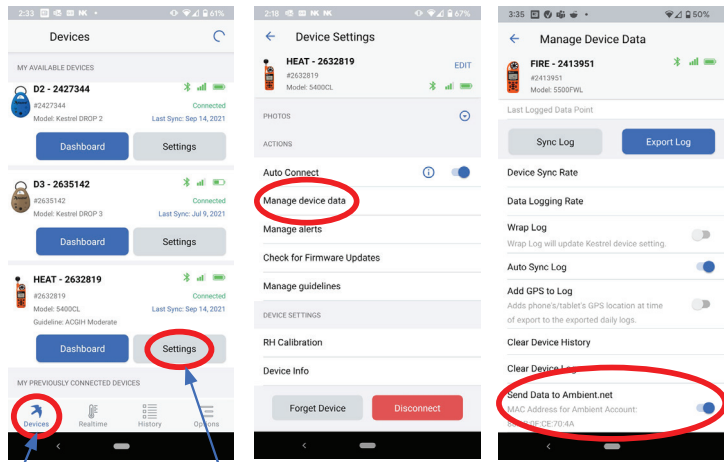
2:33 61%

Devices

MY AVAILABLE DEVICES

D2 - 2427344
#2427344
Connected
Model: Kestrel DROP 2
Last Sync: Sep 14, 2021

Dashboard
Settings

D3 - 2635142
#2635142
Connected
Model: Kestrel DROP 3
Last Sync: Jul 9, 2021

Dashboard
Settings

HEAT - 2632819
#2632819
Connected
Model: 5400CL
Last Sync: Sep 14, 2021
Guideline: ACGIH Moderate

Dashboard
Settings

MY PREVIOUSLY CONNECTED DEVICES

Devices
Realtime
History
Options

2:18 67%

Device Settings

HEAT - 2632819
#2632819
Model: 5400CL
EDIT

PHOTOS

ACTIONS

Auto Connect

Manage device data

Manage alerts

Check for Firmware Updates

Manage guidelines

DEVICE SETTINGS

RH Calibration

Device Info

Forget Device
Disconnect

3:35 50%

Manage Device Data

FIRE - 2413951
#2413951
Model: 5500FWL

Last Logged Data Point

Sync Log
Export Log

Device Sync Rate

Data Logging Rate

Wrap Log
Wrap Log will update Kestrel device setting.

Auto Sync Log

Add GPS to Log
Adds phone's/tablet's GPS location at time of export to the exported daily logs.

Clear Device History

Clear Device Log

Send Data to Ambient.net
MAC Address for Ambient Account:
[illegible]:CE:70:4A